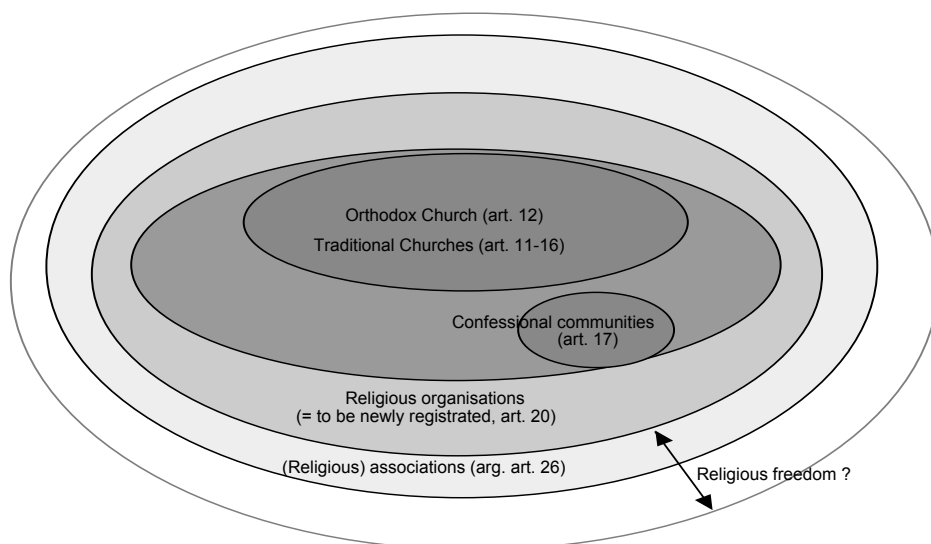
Orthodox Church (art. 12)

Traditional Churches (art. 11-16)

Confessional communities (art. 17)

Religious organisations (= to be newly registrated, art. 20)

(Religious) associations (arg. art. 26)

Religious freedom ?